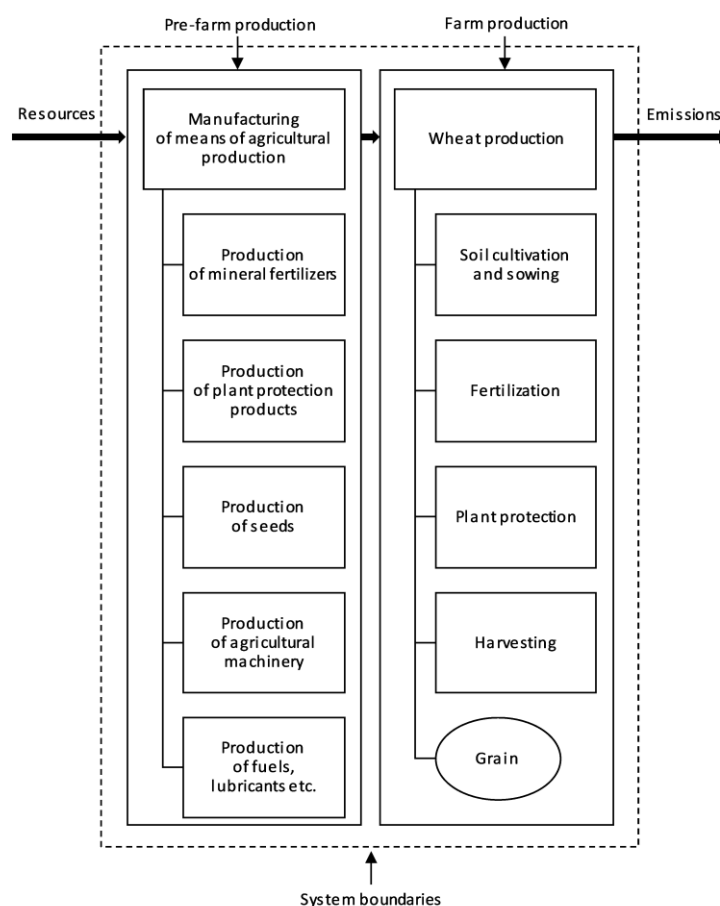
Pre-farm production

Farm production

Resources

Manufacturing of means of agricultural production

Emissions

Wheat production

Production of mineral fertilizers

Soil cultivation and sowing

Production of plant protection products

Fertilization

Production of seeds

Plant protection

Production of agricultural machinery

Harvesting

Production of fuels, lubricants etc.

Grain

System boundaries